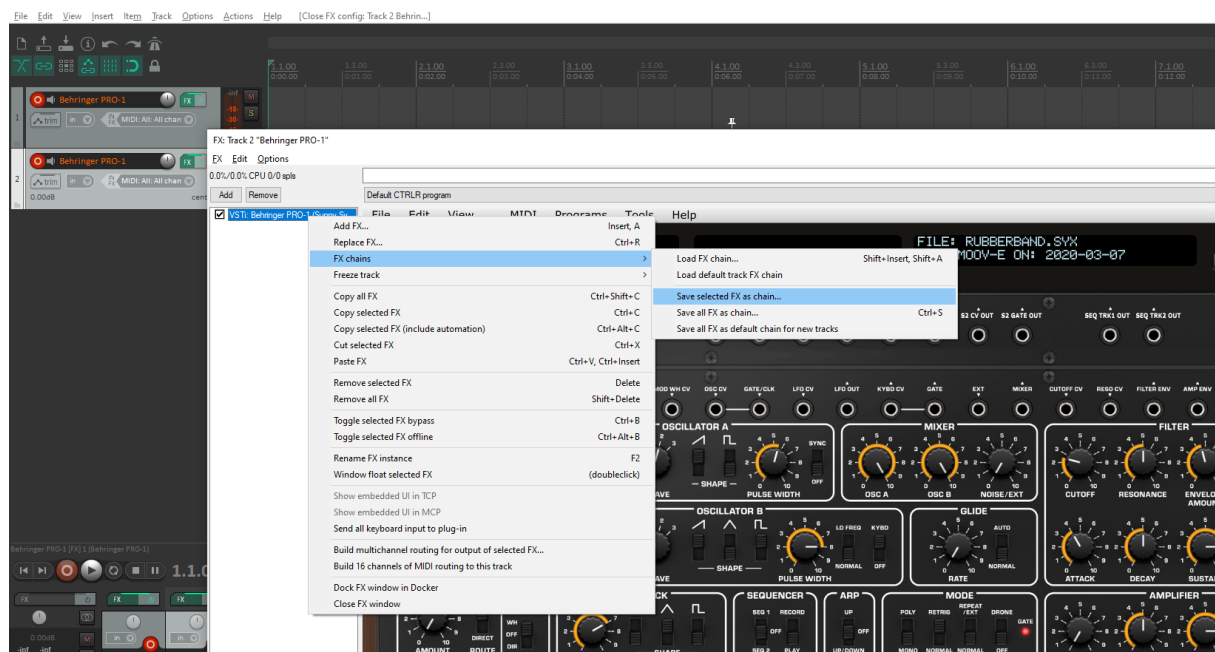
File Edit View Insert Item Track Options Actions Help [Close FX config: Track 2 Behrin...]

1.1.00 0:00.00 1.3.00 0:01.00 2.1.00 0:02.00 2.3.00 0:03.00 3.1.00 0:04.00 3.3.00 0:05.00 4.1.00 0:06.00 4.3.00 0:07.00 5.1.00 0:08.00 5.3.00 0:09.00 6.1.00 0:10.00 6.3.00 0:11.00 7.1.00 0:12.00

1 Behringer PRO-1 FX trim in MIDI: All: All chan -inf -18- -30- M S

2 Behringer PRO-1 FX trim in MIDI: All: All chan 0.00dB cent

FX: Track 2 "Behringer PRO-1"
FX Edit Options
0.0%/0.0% CPU 0/0 spls
Add Remove
Default CTRLR program
VSTi: Behringer PRO-1 (Sunny Su...
File Edit View MIDI Programs Tools Help

FILE: RUBBERBAND.SYX
MOOV-E ON: 2020-03-07

| | |
|---|---|
| Add FX... | Insert, A |
| Replace FX... | Ctrl+R |
| FX chains | |
| Freeze track | |
| Copy all FX | Ctrl+Shift+C |
| Copy selected FX | Ctrl+C |
| Copy selected FX (include automation) | Ctrl+Alt+C |
| Cut selected FX | Ctrl+X |
| Paste FX | Ctrl+V, Ctrl+Insert |
| Remove selected FX | Delete |
| Remove all FX | Shift+Delete |
| Toggle selected FX bypass | Ctrl+B |
| Toggle selected FX offline | Ctrl+Alt+B |
| Rename FX instance | F2 |
| Window float selected FX | (doubleclick) |
| Show embedded UI in TCP | |
| Show embedded UI in MCP | |
| Send all keyboard input to plug-in | |
| Build multichannel routing for output of selected FX... | |
| Build 16 channels of MIDI routing to this track | |
| Dock FX window in Docker | |
| Close FX window | |

| | |
|---|---|
| Load FX chain... | Shift+Insert, Shift+A |
| Load default track FX chain | |
| Save selected FX as chain... | |
| Save all FX as chain... | Ctrl+S |
| Save all FX as default chain for new tracks | |

S2 CV OUT S2 GATE OUT SEQ TRK1 OUT SEQ TRK2 OUT
MOD WH CV OSC CV GATE/CLK LFO CV LFO OUT KYBD CV GATE EXT MIXER CUTOFF CV RESO CV FILTER ENV AMP ENV
OSCILLATOR A SYNC SHAPE OFF AVE PULSE WIDTH
MIXER OSC A OSC B NOISE/EXT
FILTER CUTOFF RESONANCE ENVELO AMOUN
OSCILLATOR B LO FREQ KYBD NORMAL OFF SHAPE AVE PULSE WIDTH
GLIDE AUTO NORMAL RATE
ATTACK DECAY SUSTA
CK SEQUENCER SEQ 1 RECORD OFF SEQ 2 PLAY ARP UP OFF UP/DOWN MODE POLY RETRIG REPEAT /EXT DRONE GATE MONO NORMAL NORMAL AMPLIFIER
WH OFF DIR AMOUNT DIRECT ROUTE SHAPE

Behringer PRO-1 [FX] 1 (Behringer PRO-1)
1.1.0
FX FX FX
0.00dB -inf -inf M in in